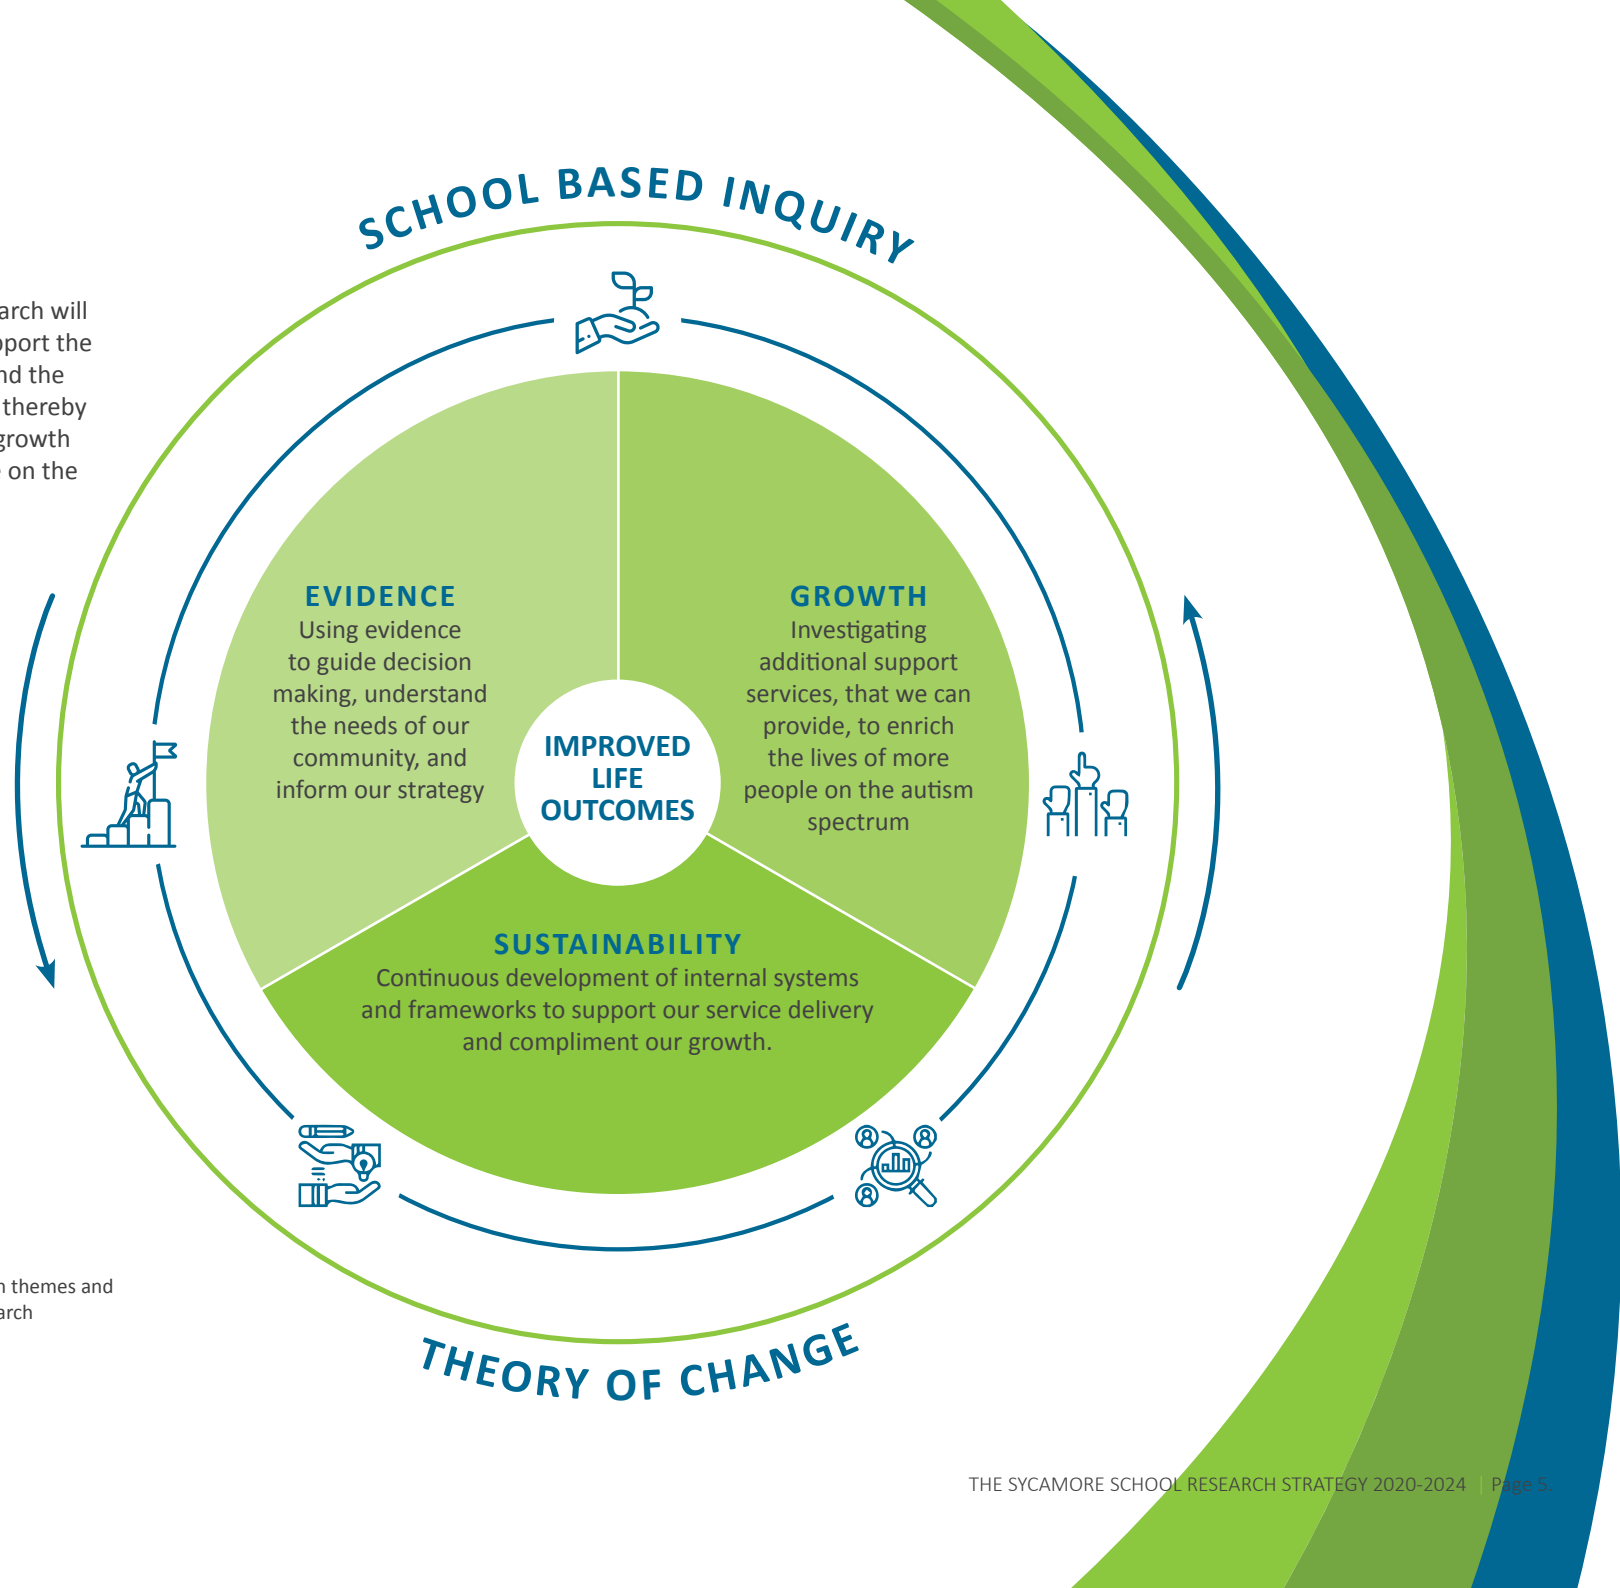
arch will
pport the
nd the
thereby
growth
on the

SCHOOL BASED INQUIRY

EVIDENCE
Using evidence to guide decision making, understand the needs of our community, and inform our strategy

GROWTH
Investigating additional support services, that we can provide, to enrich the lives of more people on the autism spectrum

IMPROVED LIFE OUTCOMES

SUSTAINABILITY
Continuous development of internal systems and frameworks to support our service delivery and compliment our growth.

n themes and
arch

THEORY OF CHANGE

THE SYCAMORE SCHOOL RESEARCH STRATEGY 2020-2024 | Page 5.